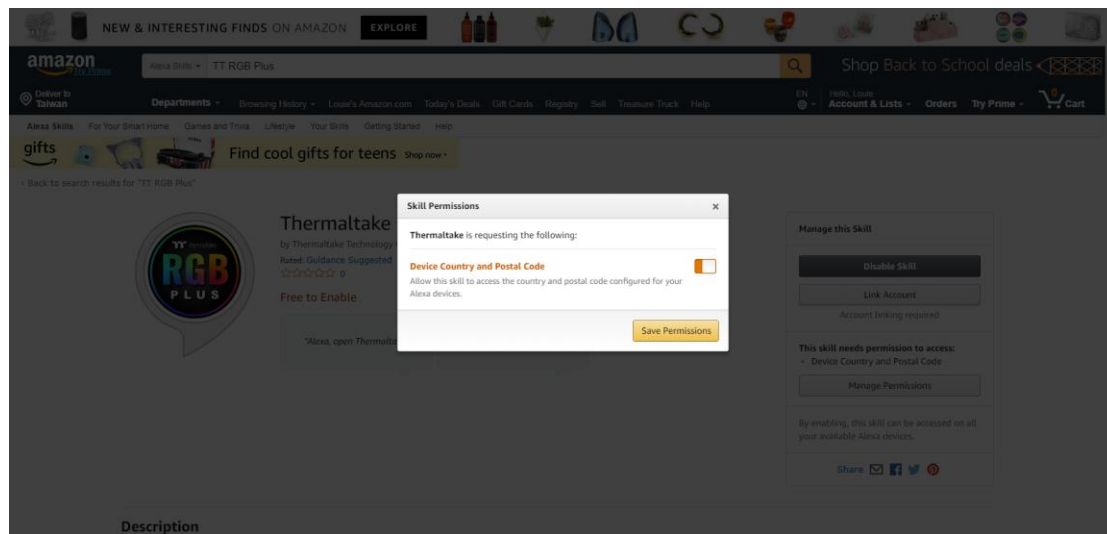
NEW & INTERESTING FINDS ON AMAZON EXPLORE

amazon Try Prime

Alexa Skills TT RGB Plus

Shop Back to School deals

Deliver to Taiwan

Departments Browsing History Louie's Amazon.com Today's Deals Gift Cards Registry Sell Treasure Truck Help

EN

Hello, Louie Account & Lists Orders Try Prime 0 Cart

Alexa Skills For Your Smart Home Games and Trivia Lifestyle Your Skills Getting Started Help

gifts Find cool gifts for teens Shop now

‹ Back to search results for "TT RGB Plus"

Thermaltake

by Thermaltake Technology

Rated: Guidance Suggested

0

Free to Enable

"Alexa, open Thermalta

RGB PLUS

Skill Permissions ×

Thermaltake is requesting the following:

Device Country and Postal Code

Allow this skill to access the country and postal code configured for your Alexa devices.

Save Permissions

Manage this Skill

Disable Skill

Link Account

Account linking required

This skill needs permission to access:

• Device Country and Postal Code

Manage Permissions

By enabling, this skill can be accessed on all your available Alexa devices.

Share

Description